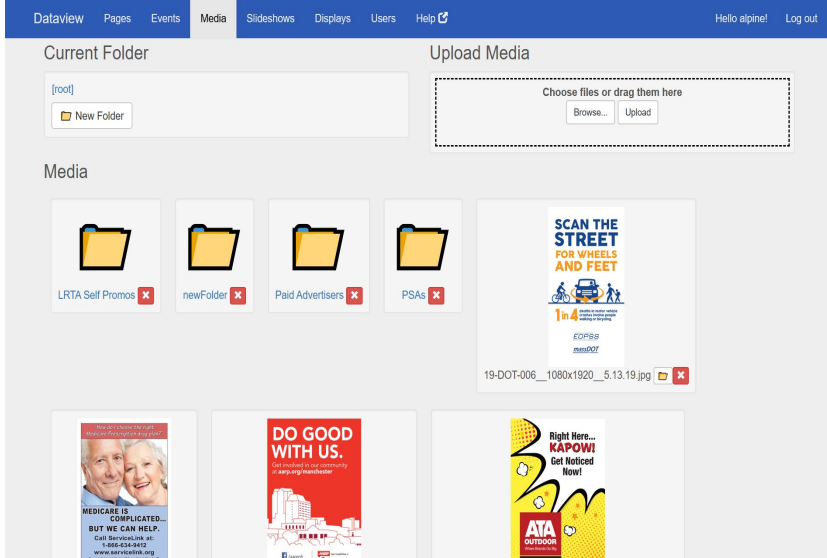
Dataview Pages Events Media Slideshows Displays Users Help

Hello alpine! Log out

Current Folder

[root]

New Folder

Upload Media

Choose files or drag them here

Browse... Upload

Media

LRTA Self Promos

newFolder

Paid Advertisers

PSAs

SCAN THE STREET FOR WHEELS AND FEET

1 in 4 deaths in motor vehicle crashes involve people walking or bicycling

EOPSS massDOT

19-DOT-006__1080x1920__5.13.19.jpg

How do I choose the right Medicare Prescription drug plan?

MEDICARE IS COMPLICATED... BUT WE CAN HELP.

Call ServiceLink at: 1-866-634-9412 www.servicelink.org

DO GOOD WITH US.

Get involved in our community at aarp.org/manchester

Right Here... KAPOW! Get Noticed Now!

ATA OUTDOOR